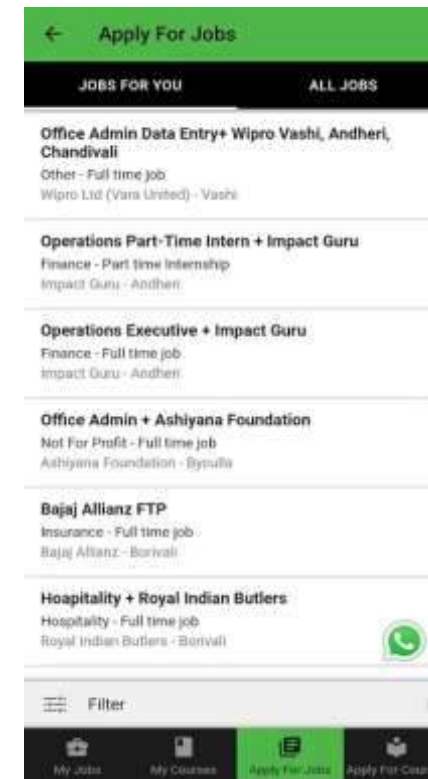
← Apply For Jobs

JOBS FOR YOU

ALL JOBS

Office Admin Data Entry+ Wipro Vashi, Andheri, Chandivali
Other - Full time job
Wipro Ltd (Vara United) - Vashi

Operations Part-Time Intern + Impact Guru
Finance - Part time Internship
Impact Guru - Andheri

Operations Executive + Impact Guru
Finance - Full time job
Impact Guru - Andheri

Office Admin + Ashiyana Foundation
Not For Profit - Full time job
Ashiyana Foundation - Byculla

Bajaj Allianz FTP
Insurance - Full time job
Bajaj Allianz - Borivali

Hoapitality + Royal Indian Butlers
Hospitality - Full time job
Royal Indian Butlers - Borivali

Filter

My Jobs

My Courses

Apply For Jobs

Apply For Cou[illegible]